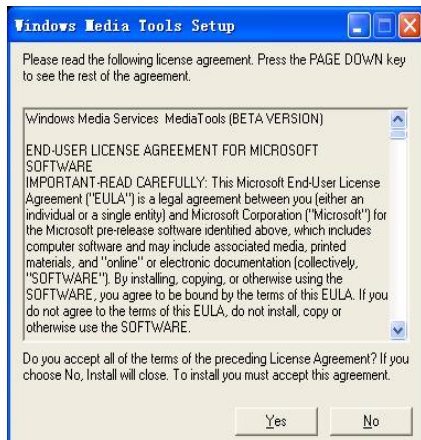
Windows Media Tools Setup

Please read the following license agreement. Press the PAGE DOWN key to see the rest of the agreement.

Windows Media Services MediaTools (BETA VERSION)

END-USER LICENSE AGREEMENT FOR MICROSOFT SOFTWARE
IMPORTANT-READ CAREFULLY: This Microsoft End-User License Agreement ("EULA") is a legal agreement between you (either an individual or a single entity) and Microsoft Corporation ("Microsoft") for the Microsoft pre-release software identified above, which includes computer software and may include associated media, printed materials, and "online" or electronic documentation (collectively, "SOFTWARE"). By installing, copying, or otherwise using the SOFTWARE, you agree to be bound by the terms of this EULA. If you do not agree to the terms of this EULA, do not install, copy or otherwise use the SOFTWARE.

Do you accept all of the terms of the preceding License Agreement? If you choose No, Install will close. To install you must accept this agreement.

Yes No